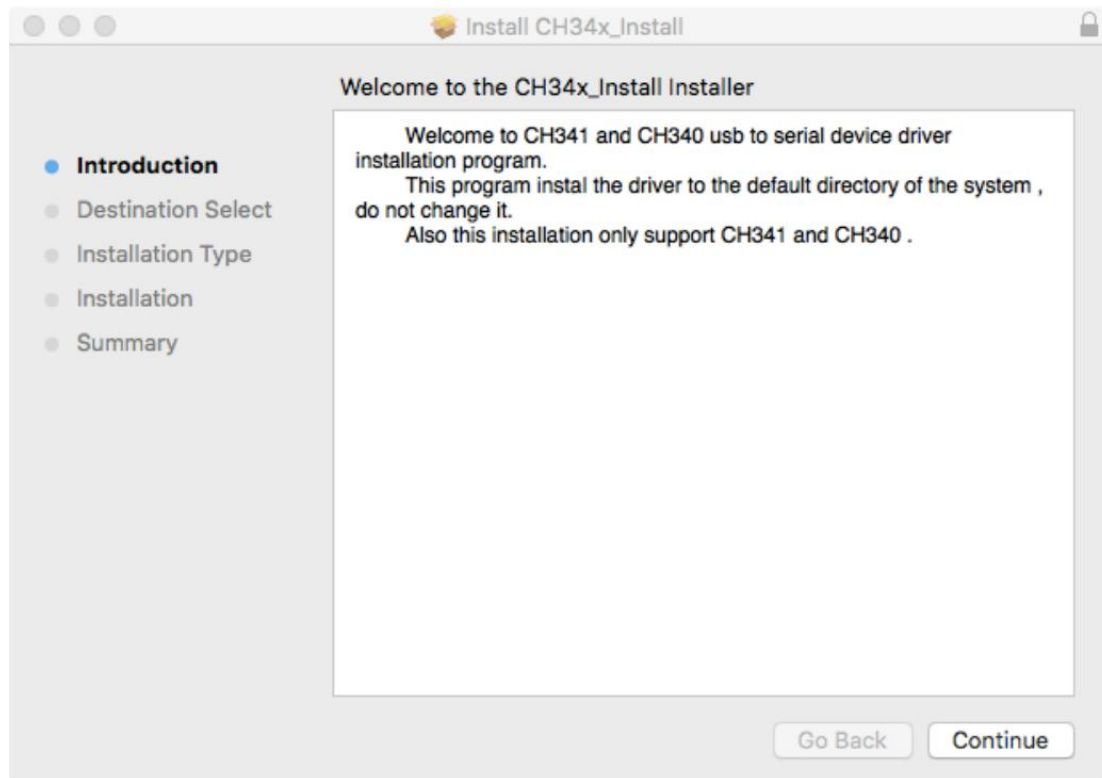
Install CH34x_Install

Welcome to the CH34x_Install Installer

Introduction
Destination Select
Installation Type
Installation
Summary

Welcome to CH341 and CH340 usb to serial device driver installation program.
This program instal the driver to the default directory of the system , do not change it.
Also this installation only support CH341 and CH340 .

Go Back
Continue